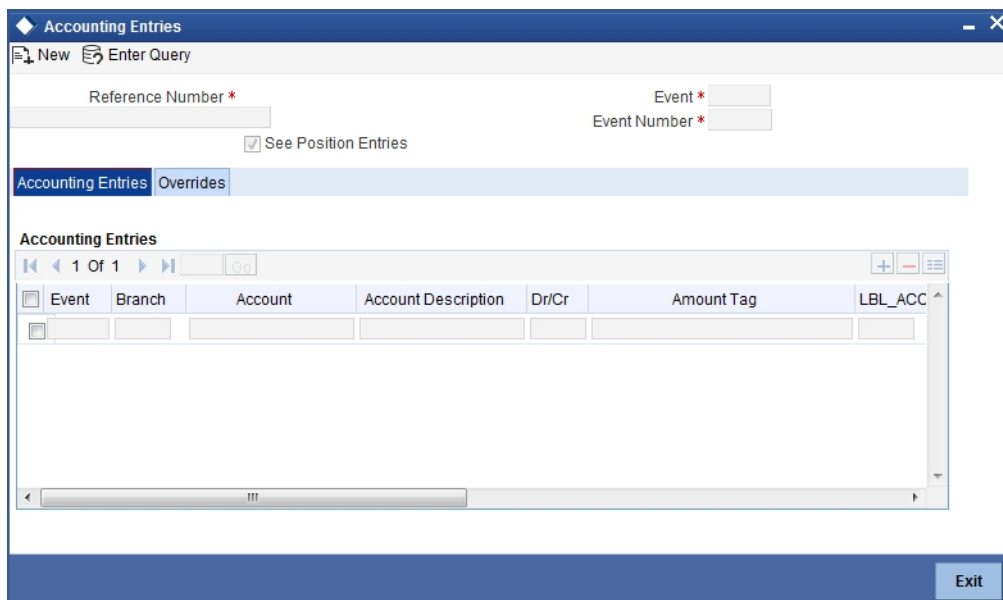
Accounting Entries

New Enter Query

Reference Number *

Event *

Event Number *

See Position Entries

Accounting Entries Overrides

Accounting Entries

1 Of 1 Go

| Event | Branch | Account | Account Description | Dr/Cr | Amount Tag | LBL_ACC |
|---|---|---|---|---|---|---|
| | | | | | | |

Exit